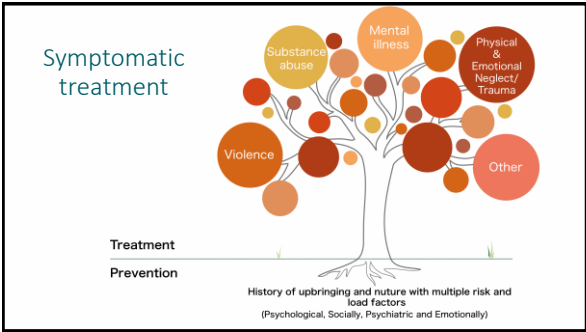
Symptomatic treatment

Substance abuse

Mental illness

Physical & Emotional Neglect/ Trauma

Violence

Other

Treatment

Prevention

History of upbringing and nuture with multiple risk and load factors
(Psychological, Socially, Psychiatric and Emotionally)